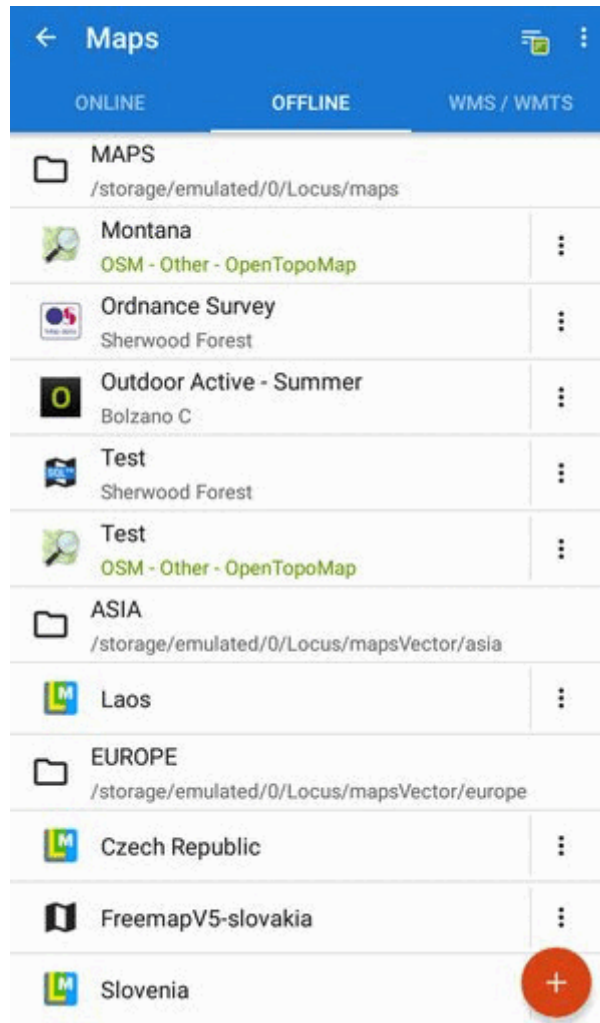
Maps

ONLINE OFFLINE WMS / WMTS

MAPS
/storage/emulated/0/Locus/maps

Montana
OSM - Other - OpenTopoMap

Ordnance Survey
Sherwood Forest

Outdoor Active - Summer
Bolzano C

Test
Sherwood Forest

Test
OSM - Other - OpenTopoMap

ASIA
/storage/emulated/0/Locus/mapsVector/asia

Laos

EUROPE
/storage/emulated/0/Locus/mapsVector/europe

Czech Republic

FreemapV5-slovakia

Slovenia